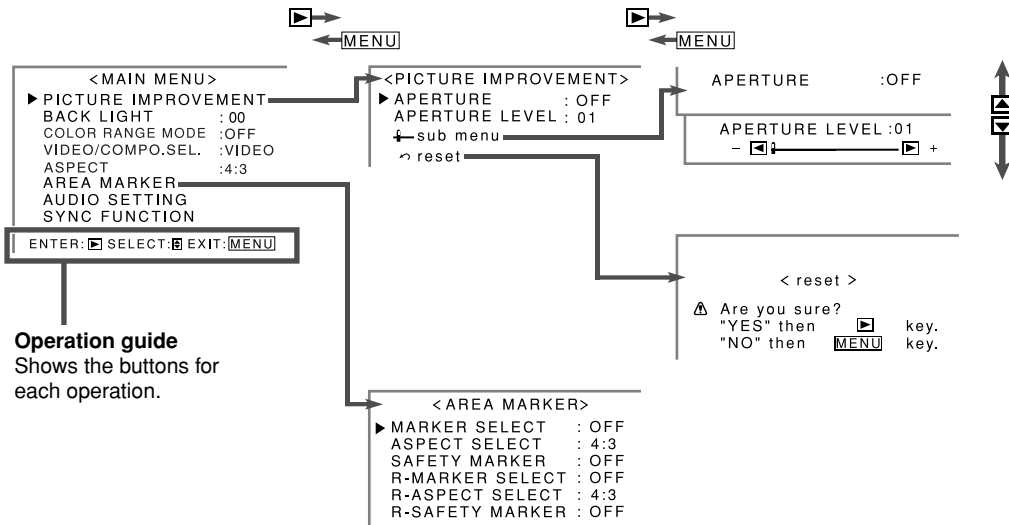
MENU

MENU

<MAIN MENU>
▶ PICTURE IMPROVEMENT
BACK LIGHT : 00
COLOR RANGE MODE :OFF
VIDEO/COMPO.SEL. :VIDEO
ASPECT :4:3
AREA MARKER
AUDIO SETTING
SYNC FUNCTION

ENTER: ▶ SELECT: ⇕ EXIT: MENU

Operation guide
Shows the buttons for each operation.

<PICTURE IMPROVEMENT>
▶ APERTURE : OFF
APERTURE LEVEL : 01
sub menu
reset

APERTURE :OFF

APERTURE LEVEL :01
– ◀ ▶ +

< reset >

Are you sure?
"YES" then ▶ key.
"NO" then MENU key.

< AREA MARKER>
▶ MARKER SELECT : OFF
ASPECT SELECT : 4:3
SAFETY MARKER : OFF
R-MARKER SELECT : OFF
R-ASPECT SELECT : 4:3
R-SAFETY MARKER : OFF